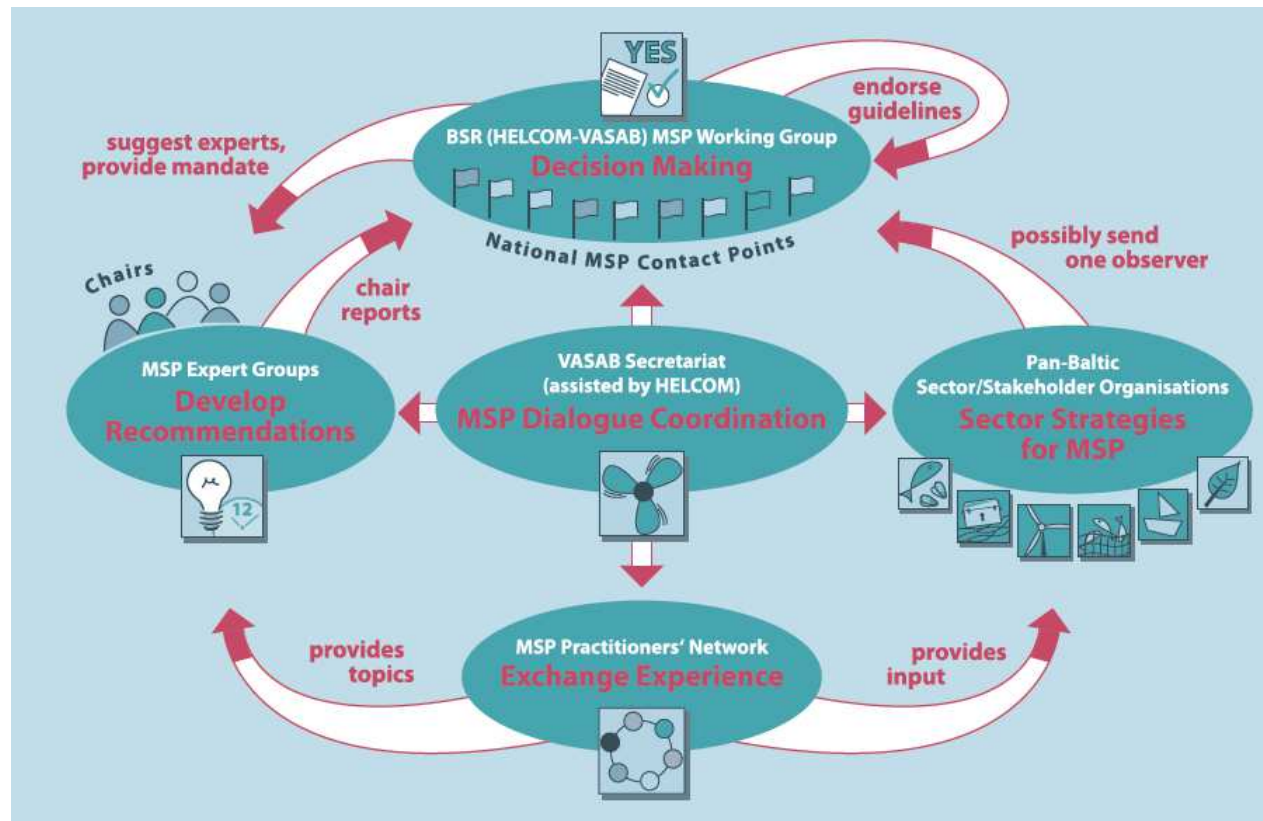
YES

endorse guidelines

suggest experts, provide mandate

BSR (HELCOM-VASAB) MSP Working Group
Decision Making

National MSP Contact Points

possibly send one observer

Chairs

chair reports

MSP Expert Groups
Develop Recommendations

12

VASAB Secretariat (assisted by HELCOM)
MSP Dialogue Coordination

Pan-Baltic Sector/Stakeholder Organisations
Sector Strategies for MSP

provides topics

MSP Practitioners' Network
Exchange Experience

provides input